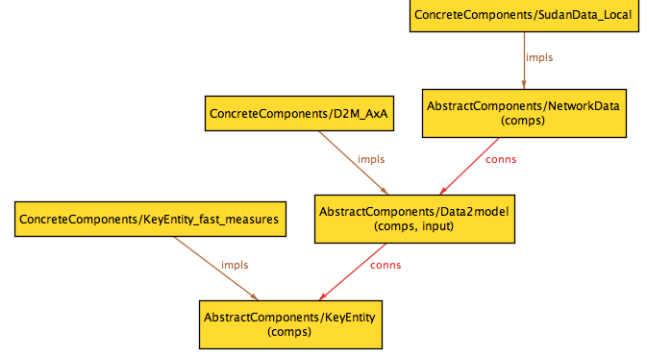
ConcreteComponents/SudanData_Local

impls

AbstractComponents/NetworkData
(comps)

ConcreteComponents/D2M_AxA

impls

conns

AbstractComponents/Data2model
(comps, input)

ConcreteComponents/KeyEntity_fast_measures

impls

conns

AbstractComponents/KeyEntity
(comps)